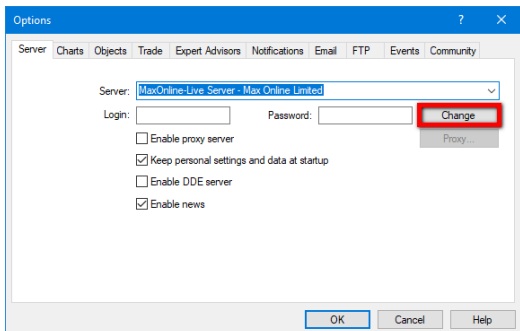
Options

?

Server | Charts | Objects | Trade | Expert Advisors | Notifications | Email | FTP | Events | Community

Server: MaxOnline-Live Server - Max Online Limited

Login:

Password:

Change

Proxy...

Enable proxy server

Keep personal settings and data at startup

Enable DDE server

Enable news

OK

Cancel

Help